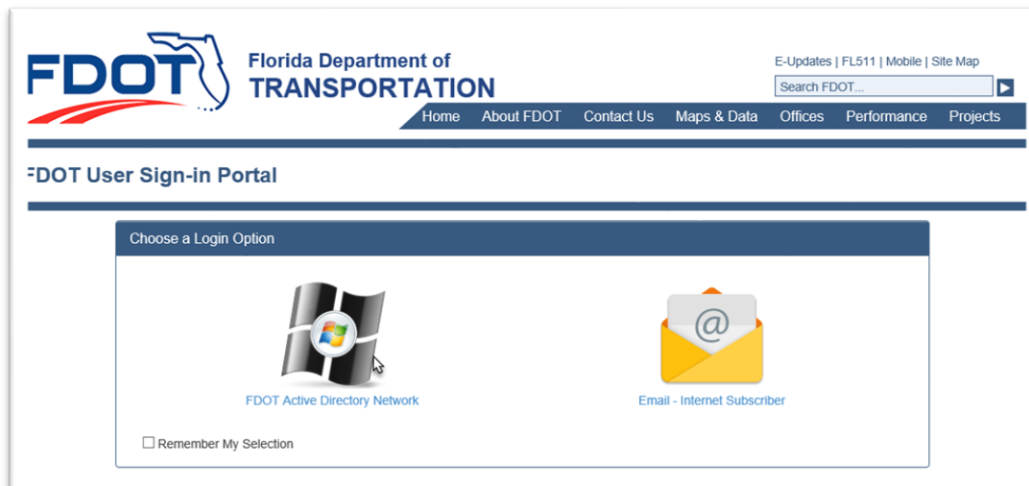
FDOT

Florida Department of
TRANSPORTATION

E-Updates | FL511 | Mobile | Site Map

Search FDOT...

Home About FDOT Contact Us Maps & Data Offices Performance Projects

FDOT User Sign-in Portal

Choose a Login Option

@

FDOT Active Directory Network

Email - Internet Subscriber

☐ Remember My Selection